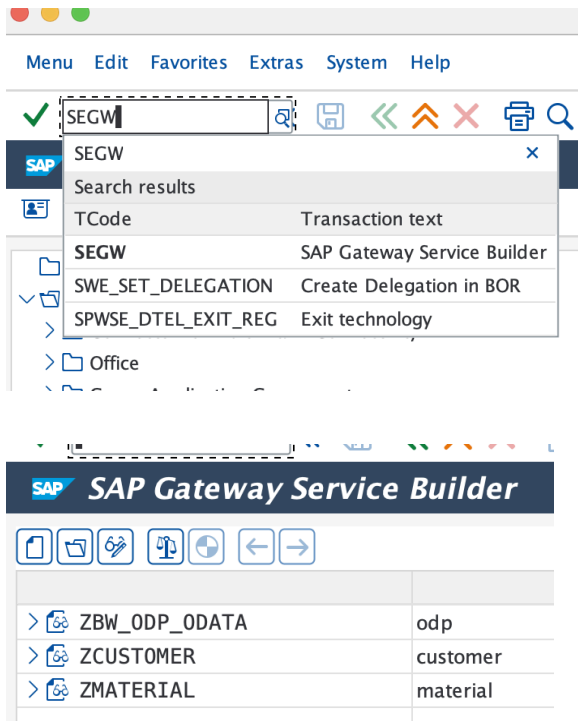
Menu Edit Favorites Extras System Help

SEGW

SAP

SEGW ×

Search results

| TCode | Transaction text |
|---|---|
| SEGW | SAP Gateway Service Builder |
| SWE_SET_DELEGATION | Create Delegation in BOR |
| SPWSE_DTEL_EXIT_REG | Exit technology |

Office

SAP SAP Gateway Service Builder

| | |
|---|---|
| ZBW_ODP_ODATA | odp |
| ZCUSTOMER | customer |
| ZMATERIAL | material |